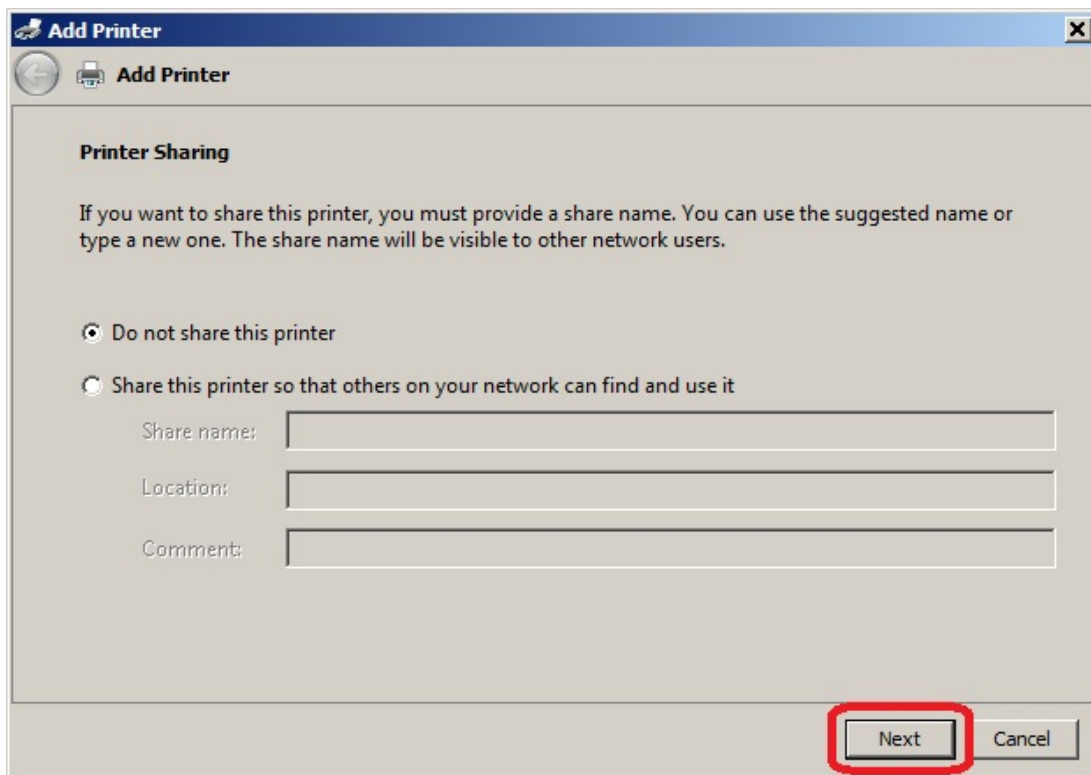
Add Printer

Add Printer

Printer Sharing

If you want to share this printer, you must provide a share name. You can use the suggested name or type a new one. The share name will be visible to other network users.

Do not share this printer

Share this printer so that others on your network can find and use it

Share name:

Location:

Comment:

Next

Cancel